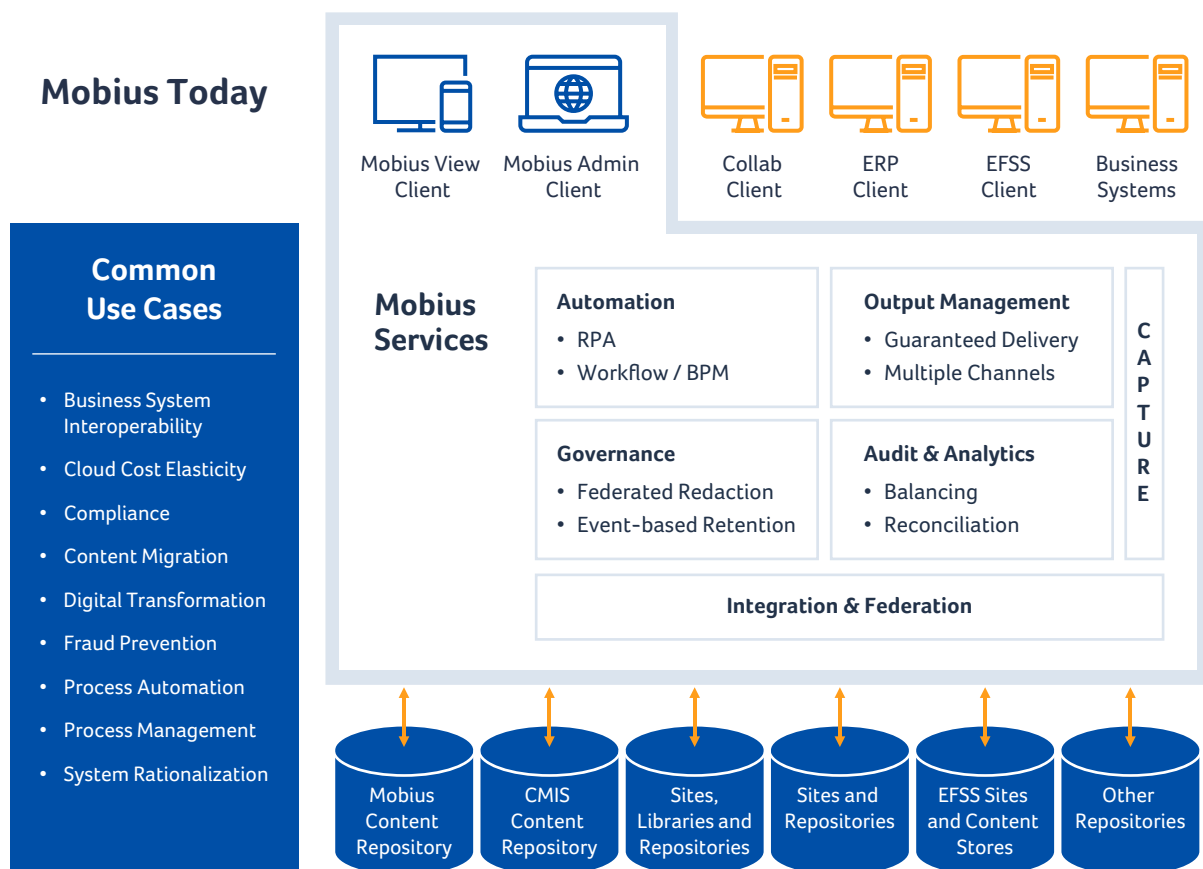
Mobius Today

Common Use Cases

- Business System Interoperability
- Cloud Cost Elasticity
- Compliance
- Content Migration
- Digital Transformation
- Fraud Prevention
- Process Automation
- Process Management
- System Rationalization

Mobius View Client

Mobius Admin Client

Collab Client

ERP Client

EFSS Client

Business Systems

Mobius Services

Automation
- RPA
- Workflow / BPM

Output Management
- Guaranteed Delivery
- Multiple Channels

CAPTURE

Governance
- Federated Redaction
- Event-based Retention

Audit & Analytics
- Balancing
- Reconciliation

Integration & Federation

Mobius Content Repository

CMIS Content Repository

Sites, Libraries and Repositories

Sites and Repositories

EFSS Sites and Content Stores

Other Repositories